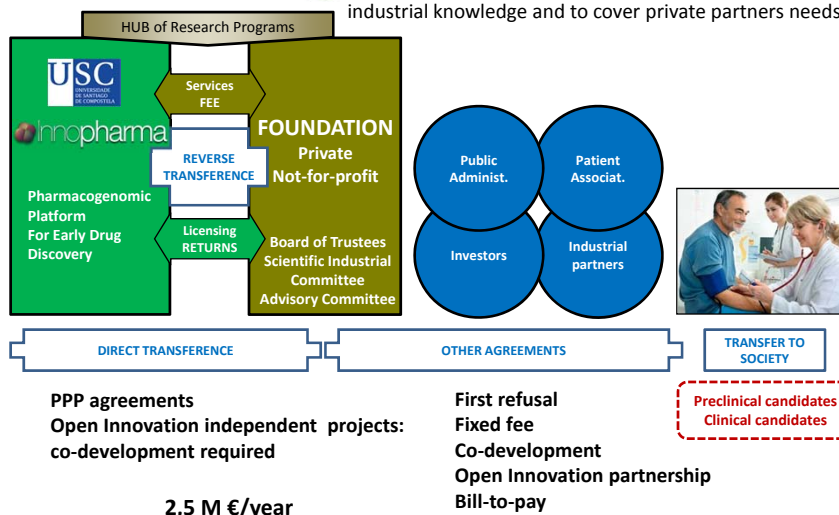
industrial knowledge and to cover private partners needs

HUB of Research Programs

USC
UNIVERSIDADE DE SANTIAGO DE COMPOSTELA

innopharma

Pharmacogenomic Platform For Early Drug Discovery

Services FEE

REVERSE TRANSFERENCE

Licensing RETURNS

FOUNDATION
Private
Not-for-profit

Board of Trustees
Scientific Industrial Committee
Advisory Committee

Public Administ.

Patient Associat.

Investors

Industrial partners

DIRECT TRANSFERENCE

OTHER AGREEMENTS

TRANSFER TO SOCIETY

PPP agreements
Open Innovation independent projects: co-development required

2.5 M €/year

First refusal
Fixed fee
Co-development
Open Innovation partnership
Bill-to-pay

Preclinical candidates
Clinical candidates